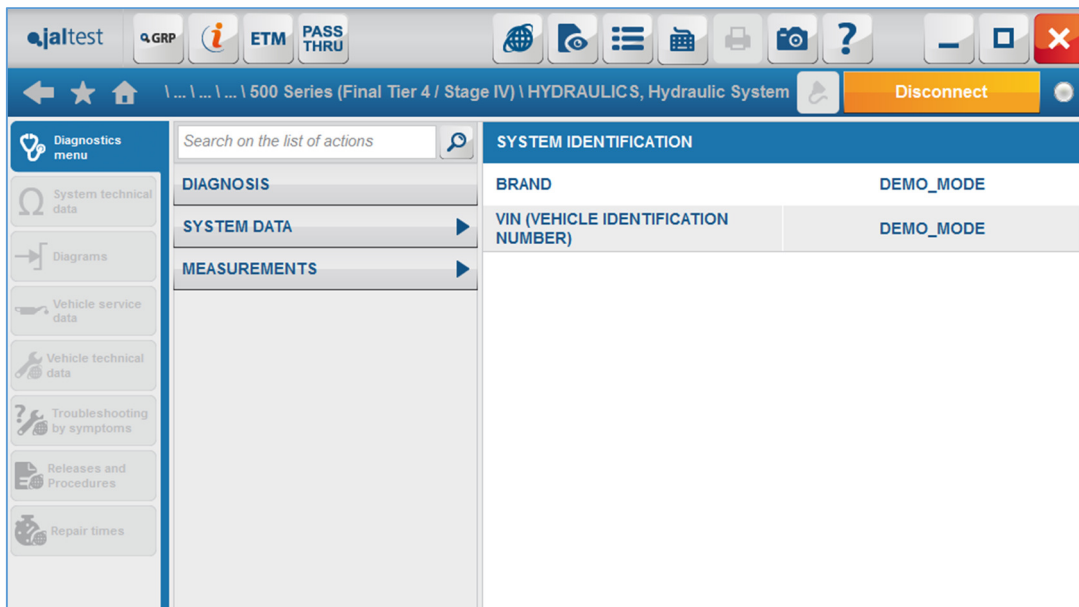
jaltest GRP ETM PASS THRU

\ ... \ ... \ ... \ 500 Series (Final Tier 4 / Stage IV) \ HYDRAULICS, Hydraulic System

Disconnect

Diagnostics menu

System technical data

Diagrams

Vehicle service data

Vehicle technical data

Troubleshooting by symptoms

Releases and Procedures

Repair times

Search on the list of actions

DIAGNOSIS

SYSTEM DATA

MEASUREMENTS

SYSTEM IDENTIFICATION

| BRAND | DEMO_MODE |
|---|---|
| VIN (VEHICLE IDENTIFICATION NUMBER) | DEMO_MODE |